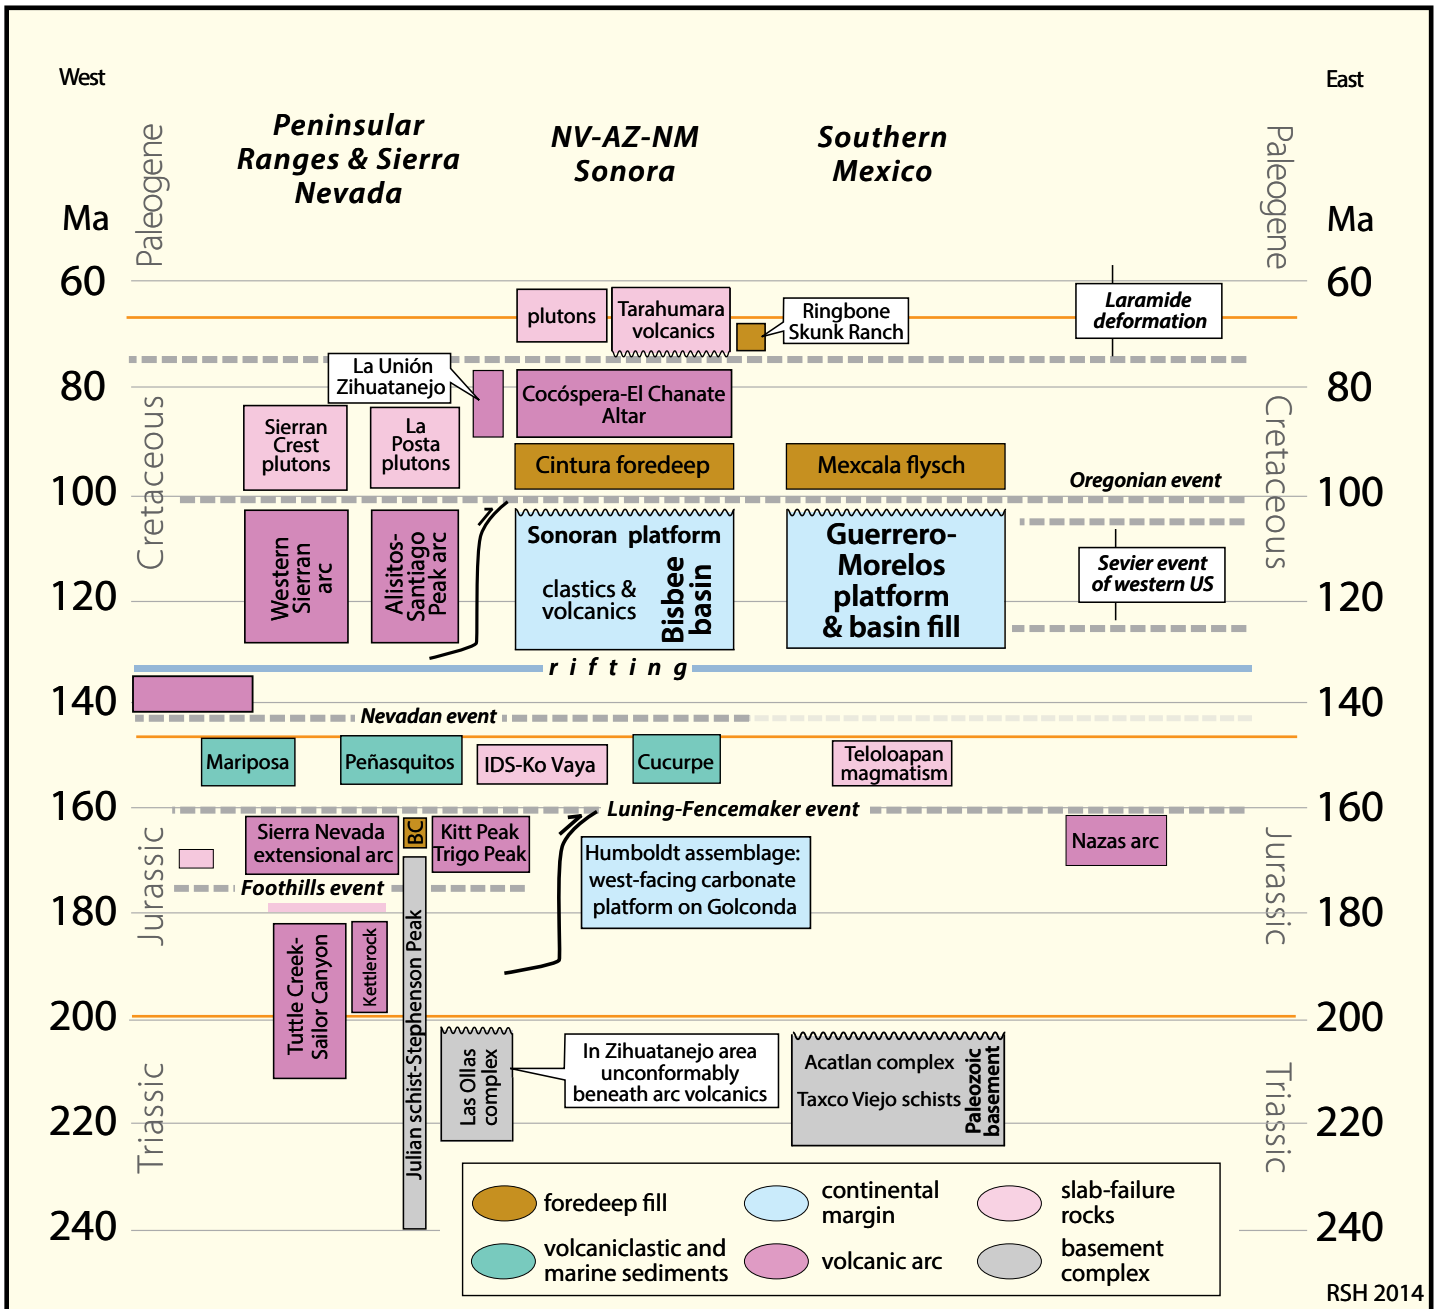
West

East

Peninsular Ranges & Sierra Nevada

NV-AZ-NM Sonora

Southern Mexico

Paleogene

Paleogene

Ma

Ma

60

60

plutons

Tarahumara volcanics

Ringbone Skunk Ranch

Laramide deformation

80

80

La Unión Zihuatanejo

Cocóspera-El Chanate Altar

Sierran Crest plutons

La Posta plutons

Cretaceous

Cretaceous

Cintura foredeep

Mexcala flysch

Oregonian event

100

100

Western Sierran arc

Alisitos-Santiago Peak arc

Sonoran platform

clastics & volcanics

Bisbee basin

Guerrero-Morelos platform & basin fill

Sevier event of western US

120

120

r i f t i n g

140

140

Nevadan event

Mariposa

Peñasquitos

IDS-Ko Vaya

Cucurpe

Teloloapan magmatism

160

160

Luning-Fencemaker event

Sierra Nevada extensional arc

BC

Kitt Peak Trigo Peak

Humboldt assemblage: west-facing carbonate platform on Golconda

Nazas arc

Jurassic

Jurassic

Foothills event

180

180

Tuttle Creek-Sailor Canyon

Kettlerock

Julian schist-Stephenson Peak

200

200

Las Ollas complex

In Zihuatanejo area unconformably beneath arc volcanics

Acatlan complex

Taxco Viejo schists

Paleozoic basement

Triassic

Triassic

220

220

240

240

foredeep fill

continental margin

slab-failure rocks

volcaniclastic and marine sediments

volcanic arc

basement complex

RSH 2014